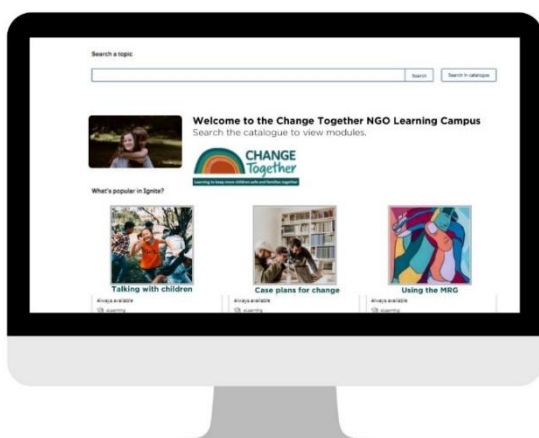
Search a topic

Search

Search in catalogue

Welcome to the Change Together NGO Learning Campus

Search the catalogue to view modules.

CHANGE Together

Learning to keep more children safe and families together

What's popular in Ignite?

Talking with children

Always available

eLearning

Case plans for change

Always available

eLearning

Using the MRG

Always available

eLearning